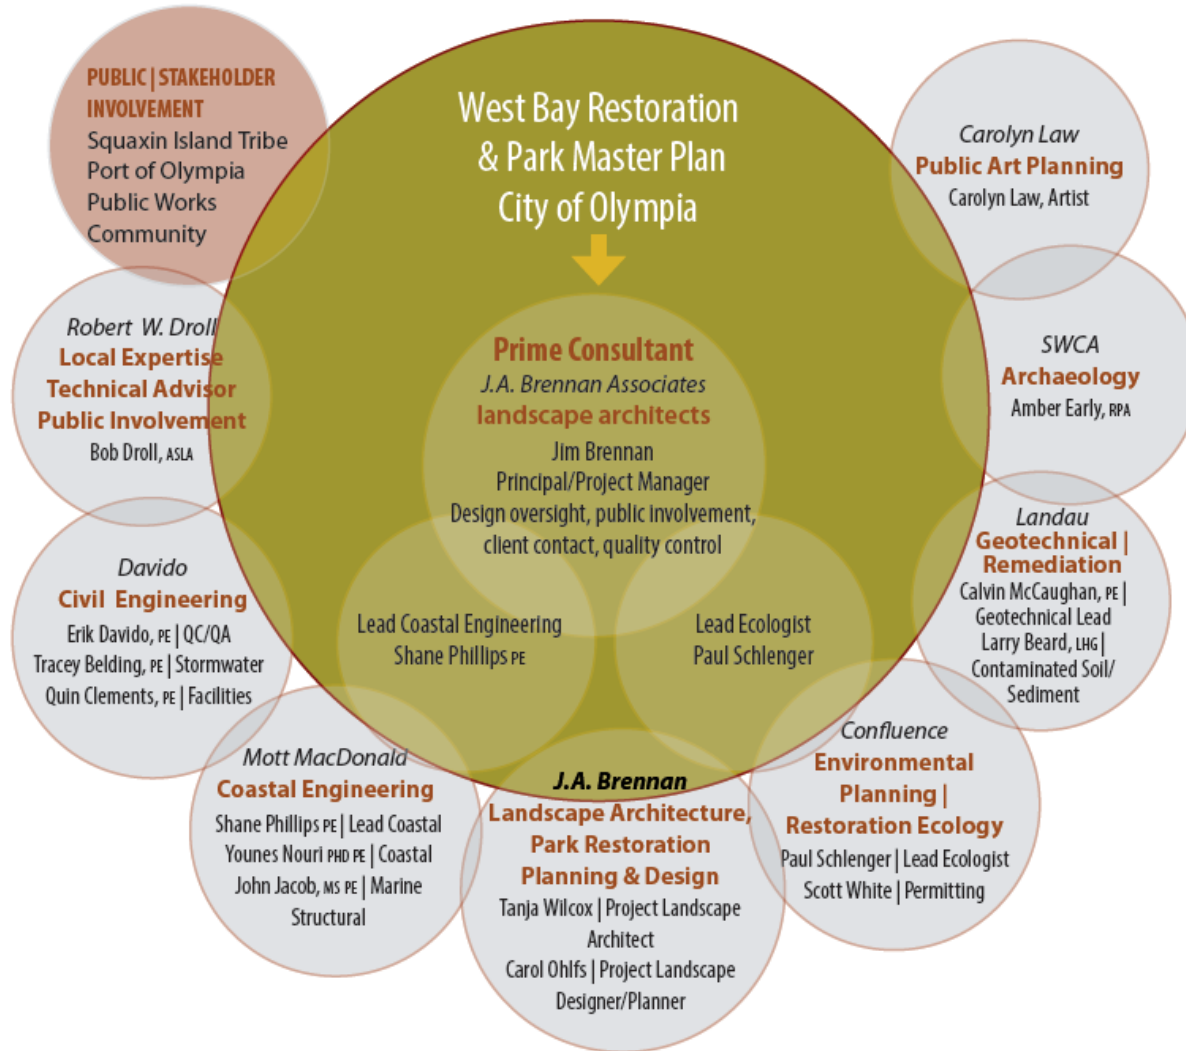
PUBLIC | STAKEHOLDER INVOLVEMENT
Squaxin Island Tribe
Port of Olympia
Public Works
Community

West Bay Restoration & Park Master Plan
City of Olympia

Carolyn Law
Public Art Planning
Carolyn Law, Artist

Robert W. Droll
Local Expertise
Technical Advisor
Public Involvement
Bob Droll, ASLA

Prime Consultant
J.A. Brennan Associates
landscape architects
Jim Brennan
Principal/Project Manager
Design oversight, public involvement, client contact, quality control

SWCA
Archaeology
Amber Early, RPA

Davido
Civil Engineering
Erik Davido, PE | QC/QA
Tracey Belding, PE | Stormwater
Quin Clements, PE | Facilities

Lead Coastal Engineering
Shane Phillips PE

Lead Ecologist
Paul Schlenger

Landau
Geotechnical | Remediation
Calvin McCaughan, PE | Geotechnical Lead
Larry Beard, LHG | Contaminated Soil/ Sediment

Mott MacDonald
Coastal Engineering
Shane Phillips PE | Lead Coastal
Younes Nouri PHD PE | Coastal
John Jacob, MS PE | Marine Structural

J.A. Brennan
Landscape Architecture, Park Restoration Planning & Design
Tanja Wilcox | Project Landscape Architect
Carol Ohlfs | Project Landscape Designer/Planner

Confluence
Environmental Planning | Restoration Ecology
Paul Schlenger | Lead Ecologist
Scott White | Permitting